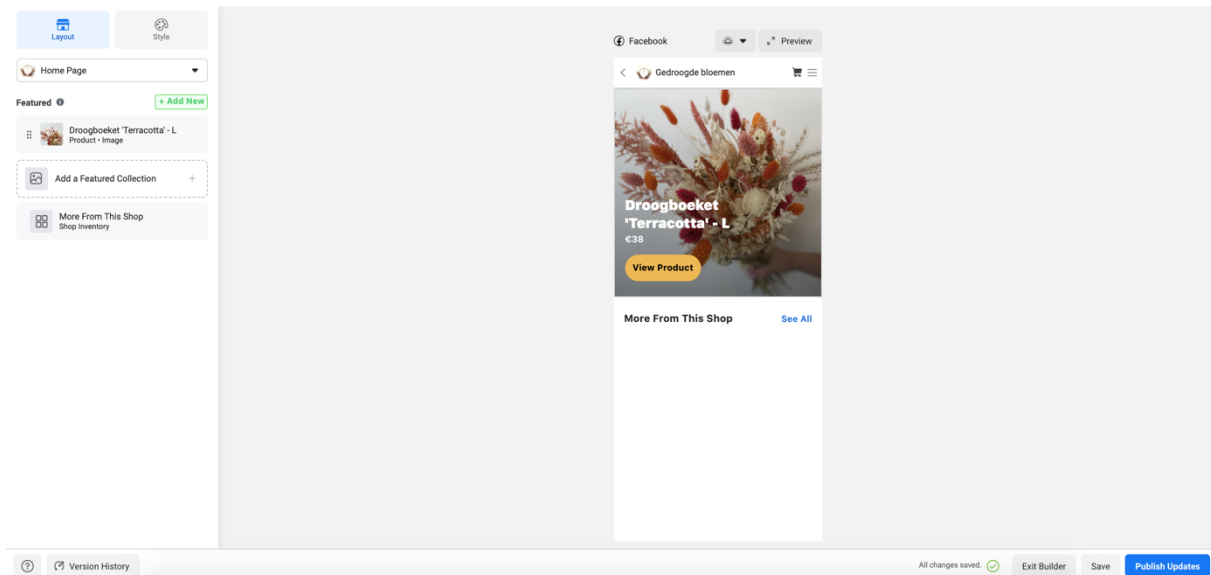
Layout
Style

Home Page

Featured
+ Add New

Droogboeket 'Terracotta' - L
Product • Image

Add a Featured Collection

More From This Shop
Shop Inventory

Facebook
Preview

Gedroogde bloemen

Droogboeket 'Terracotta' - L
€38

View Product

More From This Shop
See All

Version History

All changes saved.
Exit Builder
Save
Publish Updates